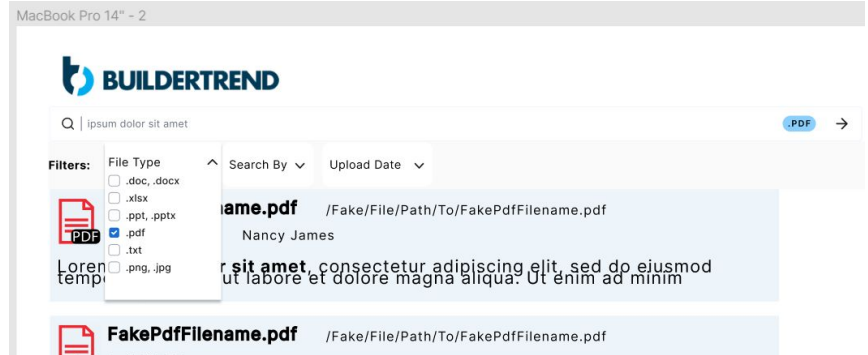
MacBook Pro 14" - 2

BUILDERTREND

ipsum dolor sit amet

.PDF

Filters:

File Type

.doc, .docx

.xlsx

.ppt, .pptx

.pdf

.txt

.png, .jpg

Search By

Upload Date

PDF

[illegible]ame.pdf /Fake/File/Path/To/FakePdfFilename.pdf

Nancy James

Loren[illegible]r **sit amet**, consectetur adipiscing elit, sed do eiusmod temp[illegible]ut labore et dolore magna aliqua. Ut enim ad minim

FakePdfFilename.pdf /Fake/File/Path/To/FakePdfFilename.pdf